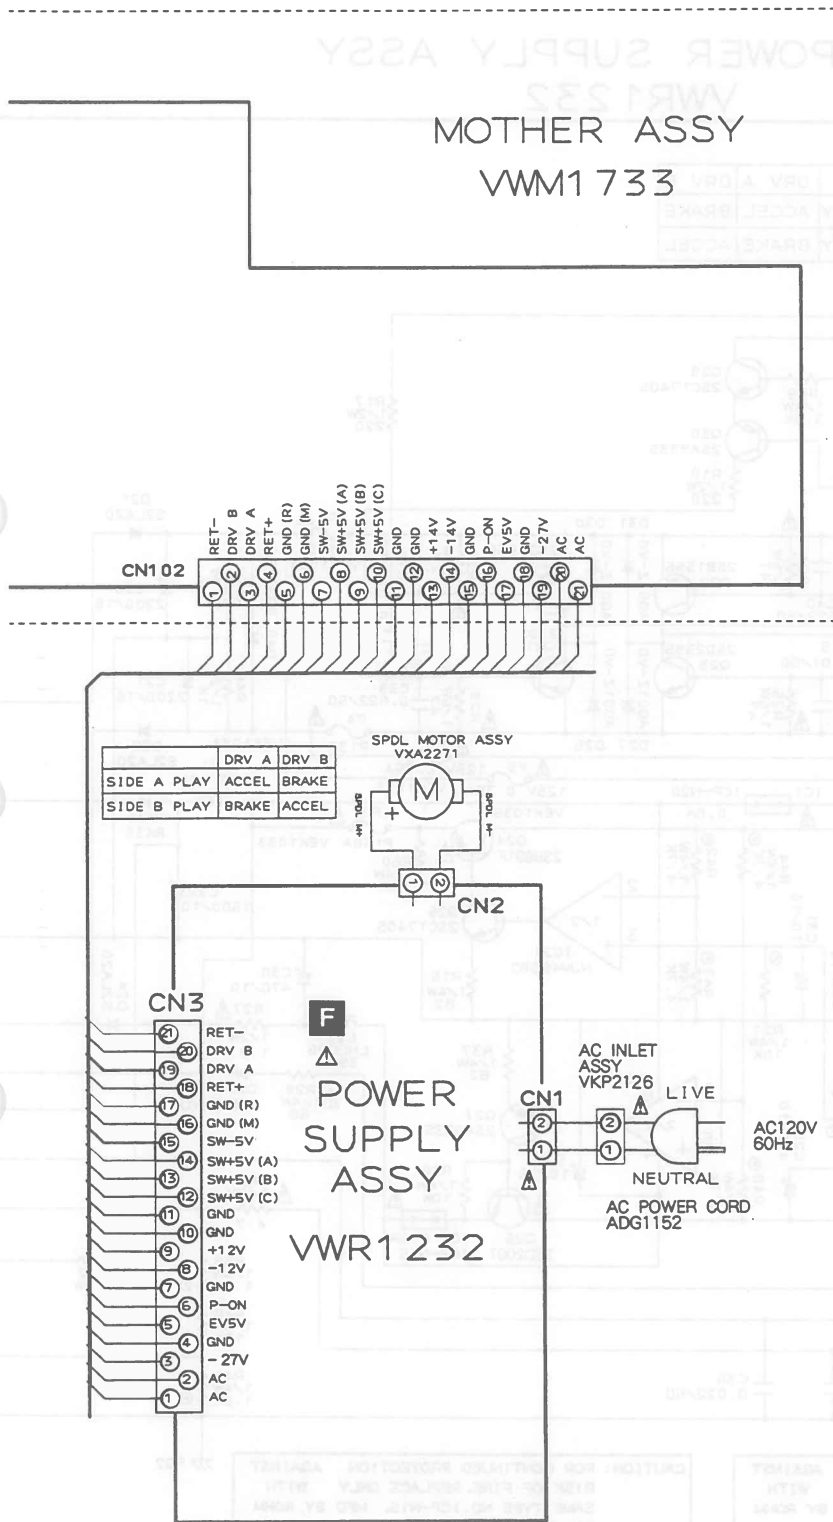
MOTHER ASSY
VWM1733

CN102

| ① | ② | ③ | ④ | ⑤ | ⑥ | ⑦ | ⑧ | ⑨ | ⑩ | ⑪ | ⑫ | ⑬ | ⑭ | ⑮ | ⑯ | ⑰ | ⑱ | ⑲ | ⑳ | ㉑ |
|---|---|---|---|---|---|---|---|---|---|---|---|---|---|---|---|---|---|---|---|---|
| RET− | DRV B | DRV A | RET+ | GND (R) | GND (M) | SW-5V | SW+5V (A) | SW+5V (B) | SW+5V (C) | GND | GND | +14V | −14V | GND | P-ON | EV5V | GND | −27V | AC | AC |

SPDL MOTOR ASSY
VXA2271
M
SPDL +
SPDL −
+

|  | DRV A | DRV B |
|---|---|---|
| SIDE A PLAY | ACCEL | BRAKE |
| SIDE B PLAY | BRAKE | ACCEL |

① ② CN2

CN3
F
⚠
POWER
SUPPLY
ASSY
VWR1232

㉑ RET−
⑳ DRV B
⑲ DRV A
⑱ RET+
⑰ GND (R)
⑯ GND (M)
⑮ SW−5V
⑭ SW+5V (A)
⑬ SW+5V (B)
⑫ SW+5V (C)
⑪ GND
⑩ GND
⑨ +12V
⑧ −12V
⑦ GND
⑥ P−ON
⑤ EV5V
④ GND
③ − 27V
② AC
① AC

CN1
②
①
⚠

AC INLET
ASSY
VKP2126
⚠
②
①
LIVE
NEUTRAL
AC120V
60Hz
AC POWER CORD
ADG1152